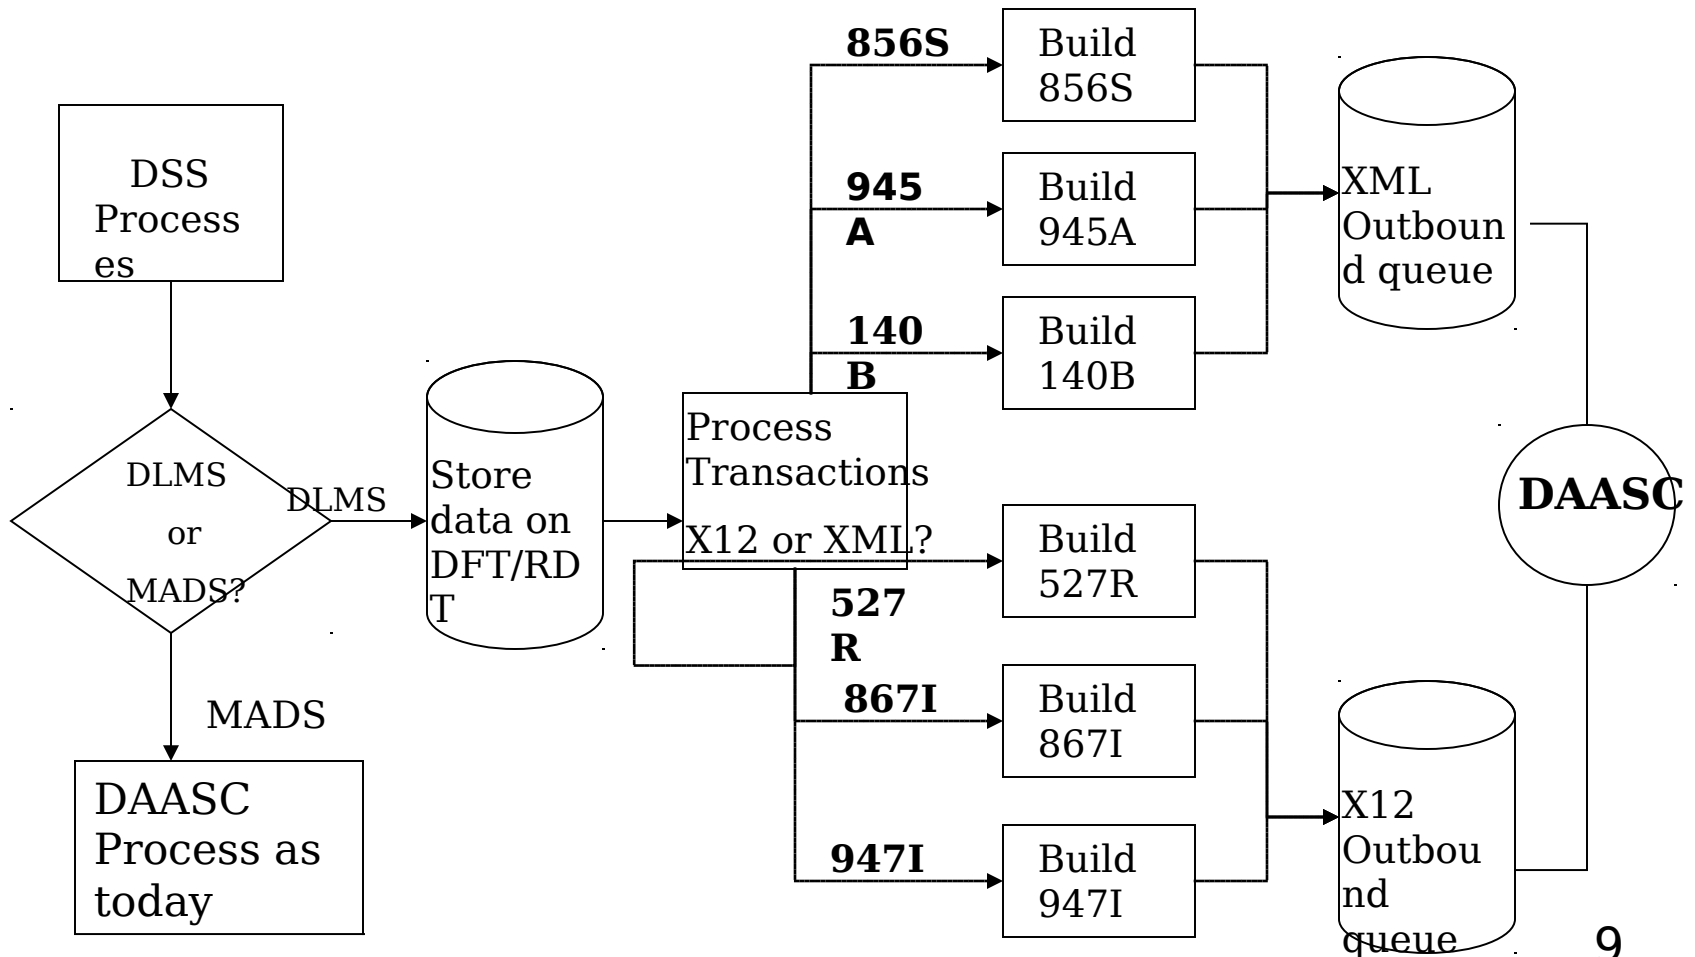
DSS Processes

DLMS or MADS?

DLMS

MADS

DAASC Process as today

Store data on DFT/RDT

Process Transactions X12 or XML?

856S

945A

140B

527R

867I

947I

Build 856S

Build 945A

Build 140B

Build 527R

Build 867I

Build 947I

XML Outbound queue

X12 Outbound queue

DAASC

9